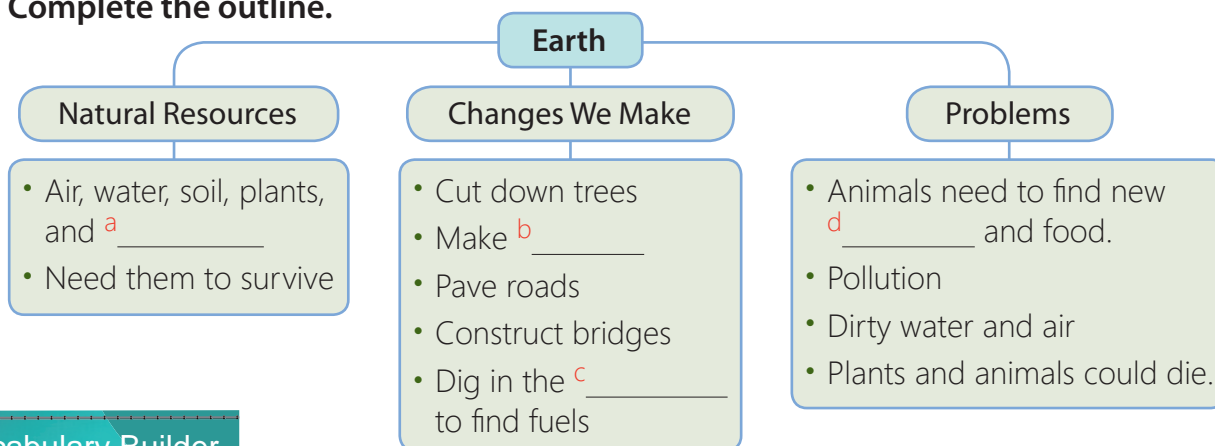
Complete the outline.

Earth

Natural Resources

- Air, water, soil, plants, and a__________
- Need them to survive

Changes We Make

- Cut down trees
- Make b________
- Pave roads
- Construct bridges
- Dig in the c__________ to find fuels

Problems

- Animals need to find new d_________ and food.
- Pollution
- Dirty water and air
- Plants and animals could die.

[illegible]cabulary Builder